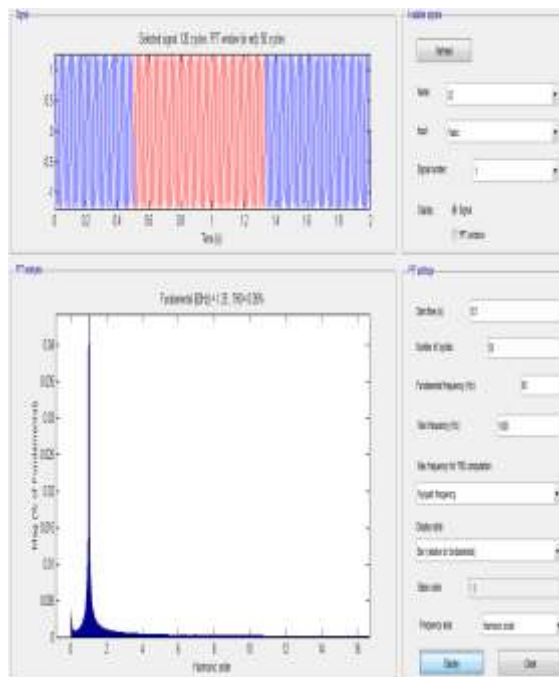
Signal

Selected signal: 100 cycles. FFT window (in red): 50 cycles

0.5
0
-0.5
-1

0 0.2 0.4 0.6 0.8 1 1.2 1.4 1.6 1.8 2
Time (s)

Available signals

Refresh

Name: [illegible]

Input: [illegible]

Signal number: 1

Display: Signal
FFT window

FFT analysis

Fundamental (50Hz) = 1.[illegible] , THD= 0.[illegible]%

0.04
0.035
0.03
0.025
0.02
0.015
0.01
0.005
0

Mag (% of Fundamental)

0 2 4 6 8 10 12 14 16
Harmonic order

FFT settings

Start time (s): 0.5

Number of cycles: 50

Fundamental frequency (Hz): 50

Max frequency (Hz): 1000

Max frequency for THD computation:

Nyquist frequency

Display style:

Bar (relative to fundamental)

Base value: 1.0

Frequency axis: Harmonic order

Display

Close